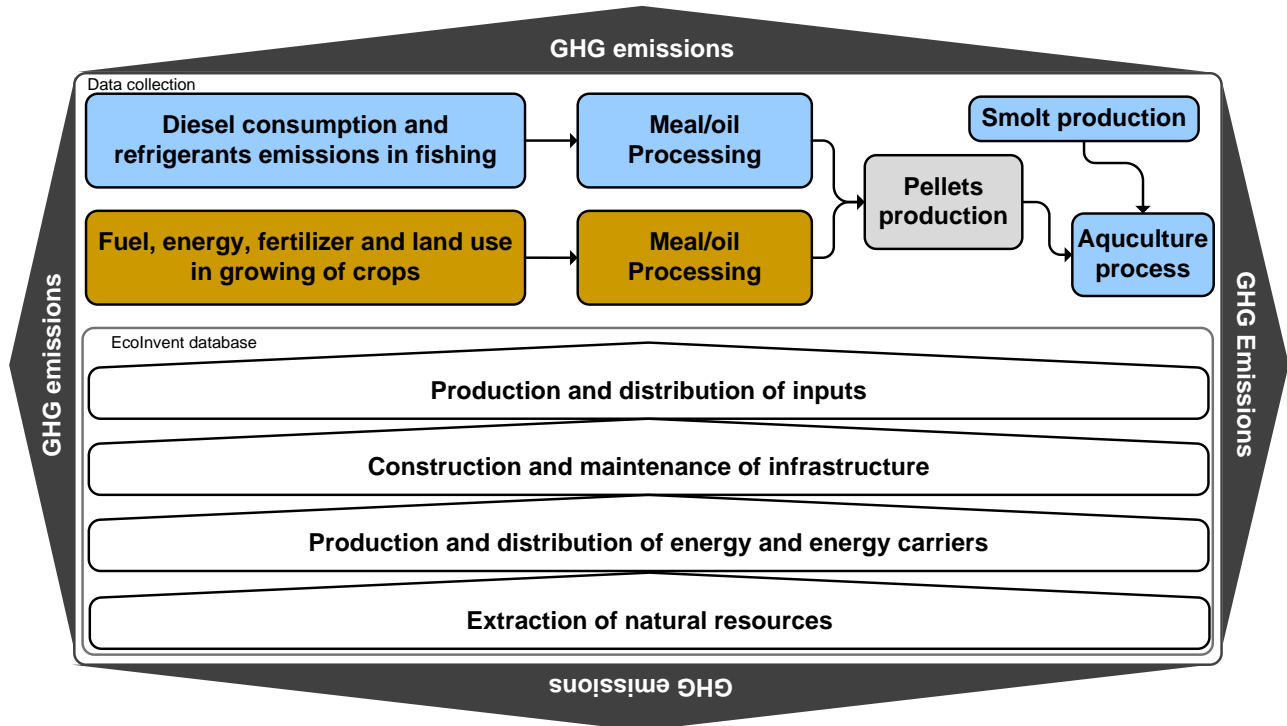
GHG emissions

Data collection

Diesel consumption and refrigerants emissions in fishing

Meal/oil Processing

Smolt production

Pellets production

Fuel, energy, fertilizer and land use in growing of crops

Meal/oil Processing

Aquculture process

GHG emissions

GHG Emissions

EcoInvent database

Production and distribution of inputs

Construction and maintenance of infrastructure

Production and distribution of energy and energy carriers

Extraction of natural resources

GHG emissions